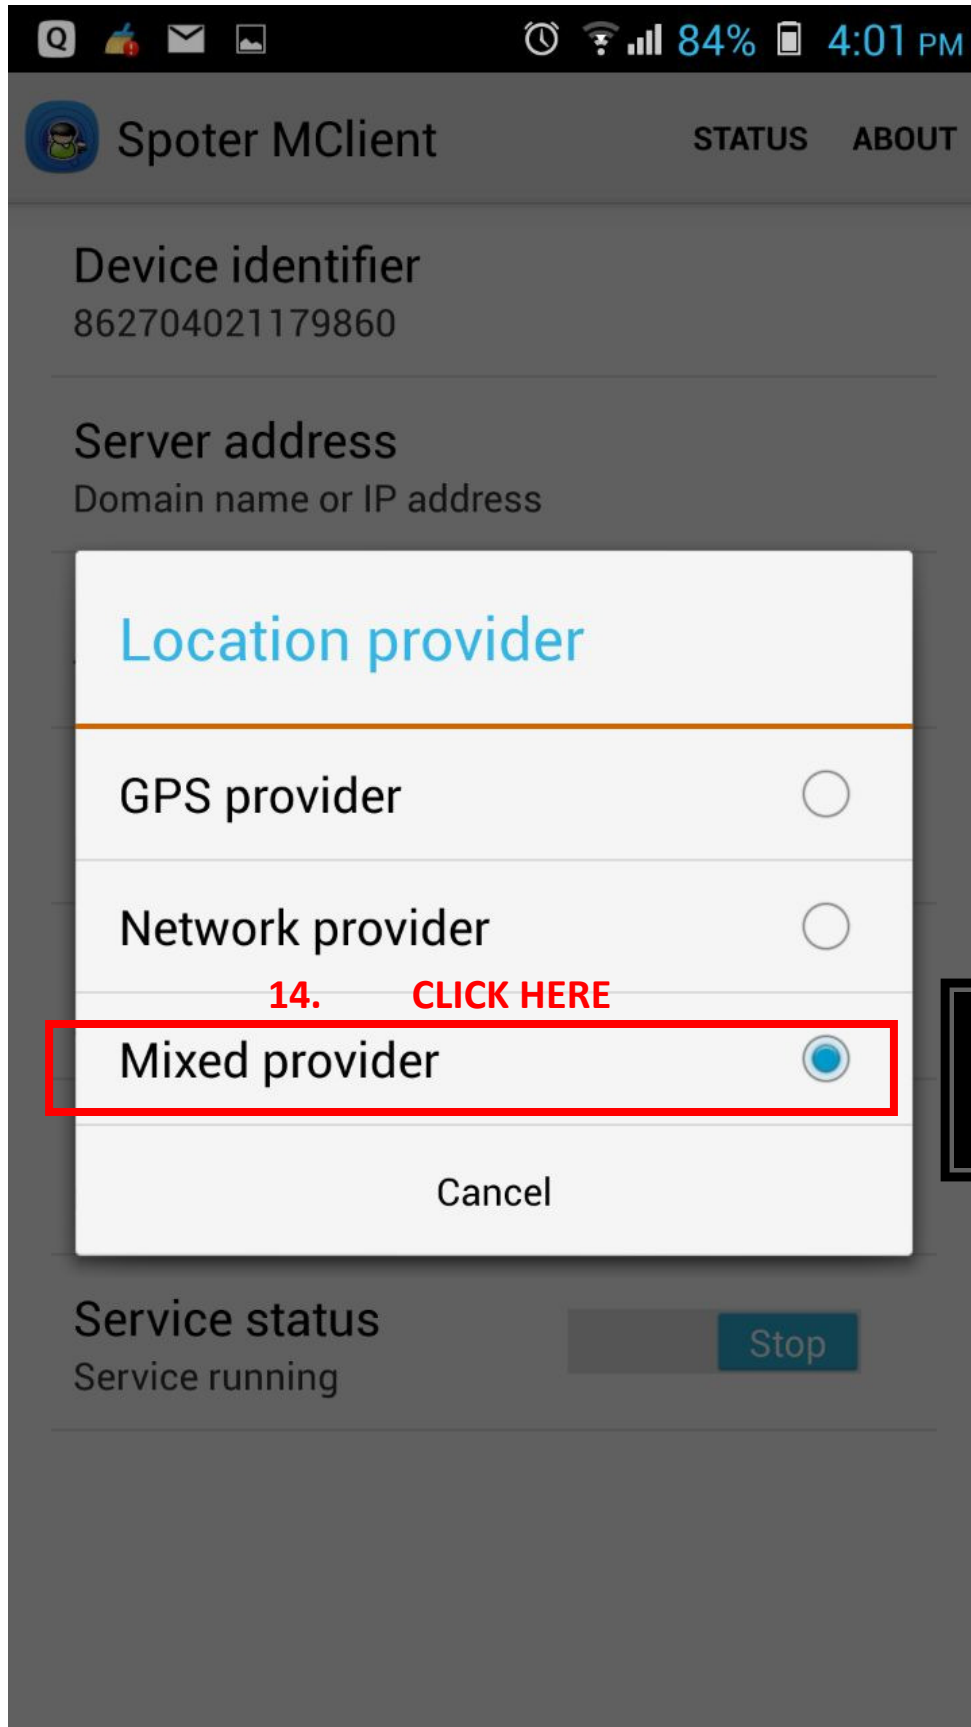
84% 4:01 PM

Spoter MClient STATUS ABOUT

Device identifier
862704021179860

Server address
Domain name or IP address

Location provider

GPS provider

Network provider

14. CLICK HERE

Mixed provider

Cancel

Service status
Service running

Stop